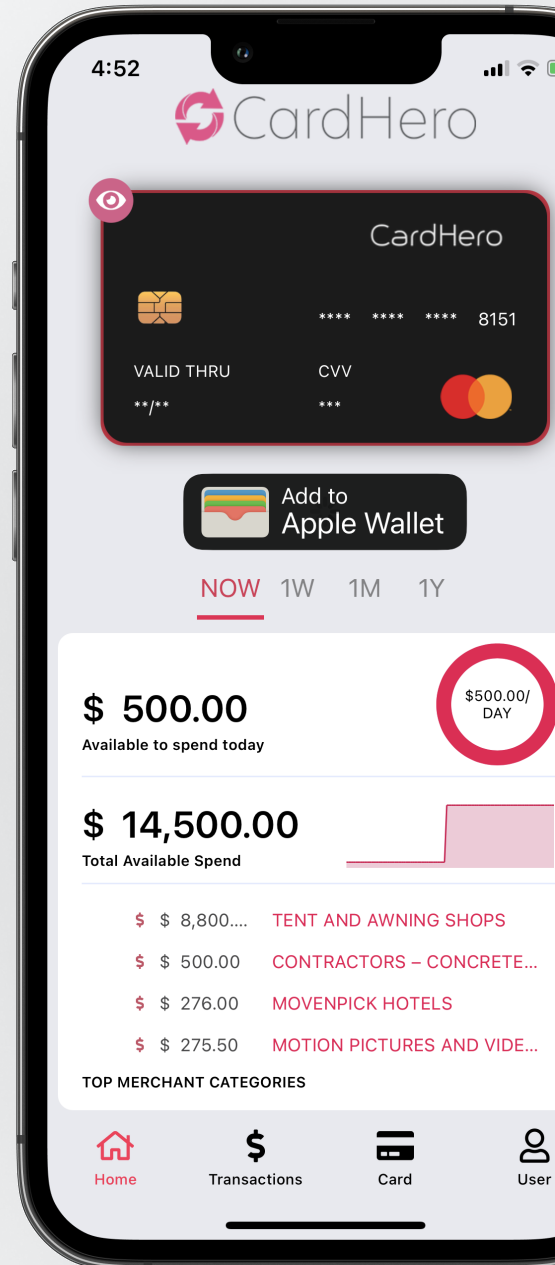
4:52

CardHero

CardHero

**** **** **** 8151

VALID THRU
**/**

CVV
***

Add to
Apple Wallet

NOW 1W 1M 1Y

$ 500.00
Available to spend today

$500.00/ DAY

$ 14,500.00
Total Available Spend

$ $ 8,800.... TENT AND AWNING SHOPS
$ $ 500.00 CONTRACTORS – CONCRETE...
$ $ 276.00 MOVENPICK HOTELS
$ $ 275.50 MOTION PICTURES AND VIDE...

TOP MERCHANT CATEGORIES

Home Transactions Card User